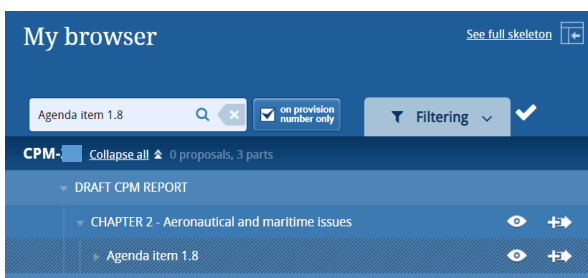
My browser

See full skeleton

Agenda item 1.8

on provision number only

Filtering

CPM-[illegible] Collapse all 0 proposals, 3 parts

DRAFT CPM REPORT

CHAPTER 2 - Aeronautical and maritime issues

Agenda item 1.8